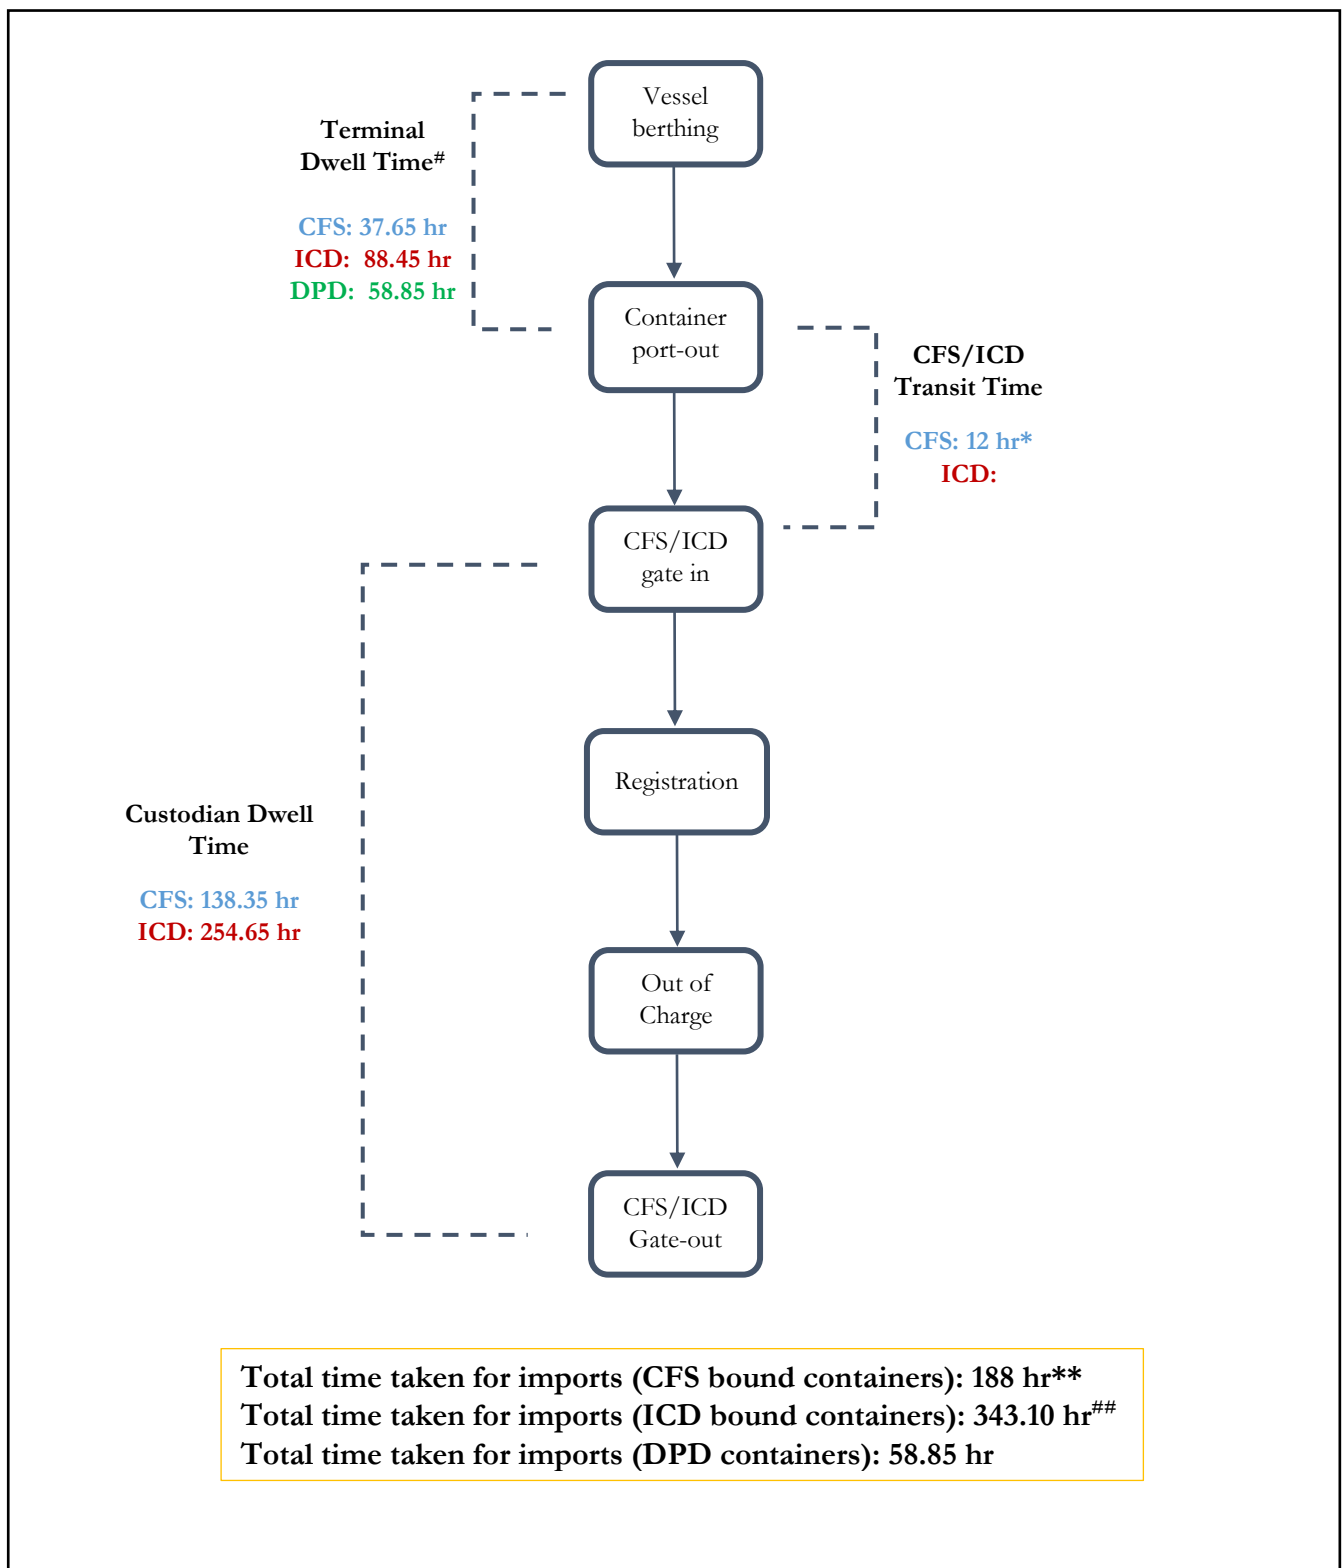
Terminal Dwell Time$^{\#}$

CFS: 37.65 hr
ICD: 88.45 hr
DPD: 58.85 hr

Vessel berthing

Container port-out

CFS/ICD Transit Time

CFS: 12 hr*
ICD:

CFS/ICD gate in

Registration

Custodian Dwell Time

CFS: 138.35 hr
ICD: 254.65 hr

Out of Charge

CFS/ICD Gate-out

Total time taken for imports (CFS bound containers): 188 hr**
Total time taken for imports (ICD bound containers): 343.10 hr$^{\#\#}$
Total time taken for imports (DPD containers): 58.85 hr